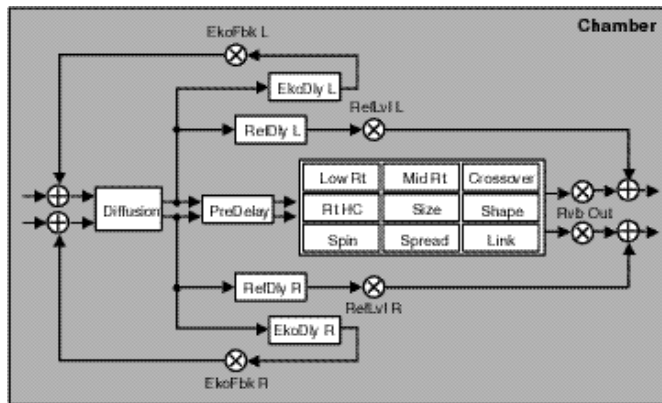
Chamber

EkoFbk L

EkoDly L

RefLvl L

RefDly L

Diffusion

PreDelay

| Low Rt | Mid Rt | Crossover |
|---|---|---|
| Rt HC | Size | Shape |
| Spin | Spread | Link |

Rvb Out

RefDly R

RefLvl R

EkoDly R

EkoFbk R